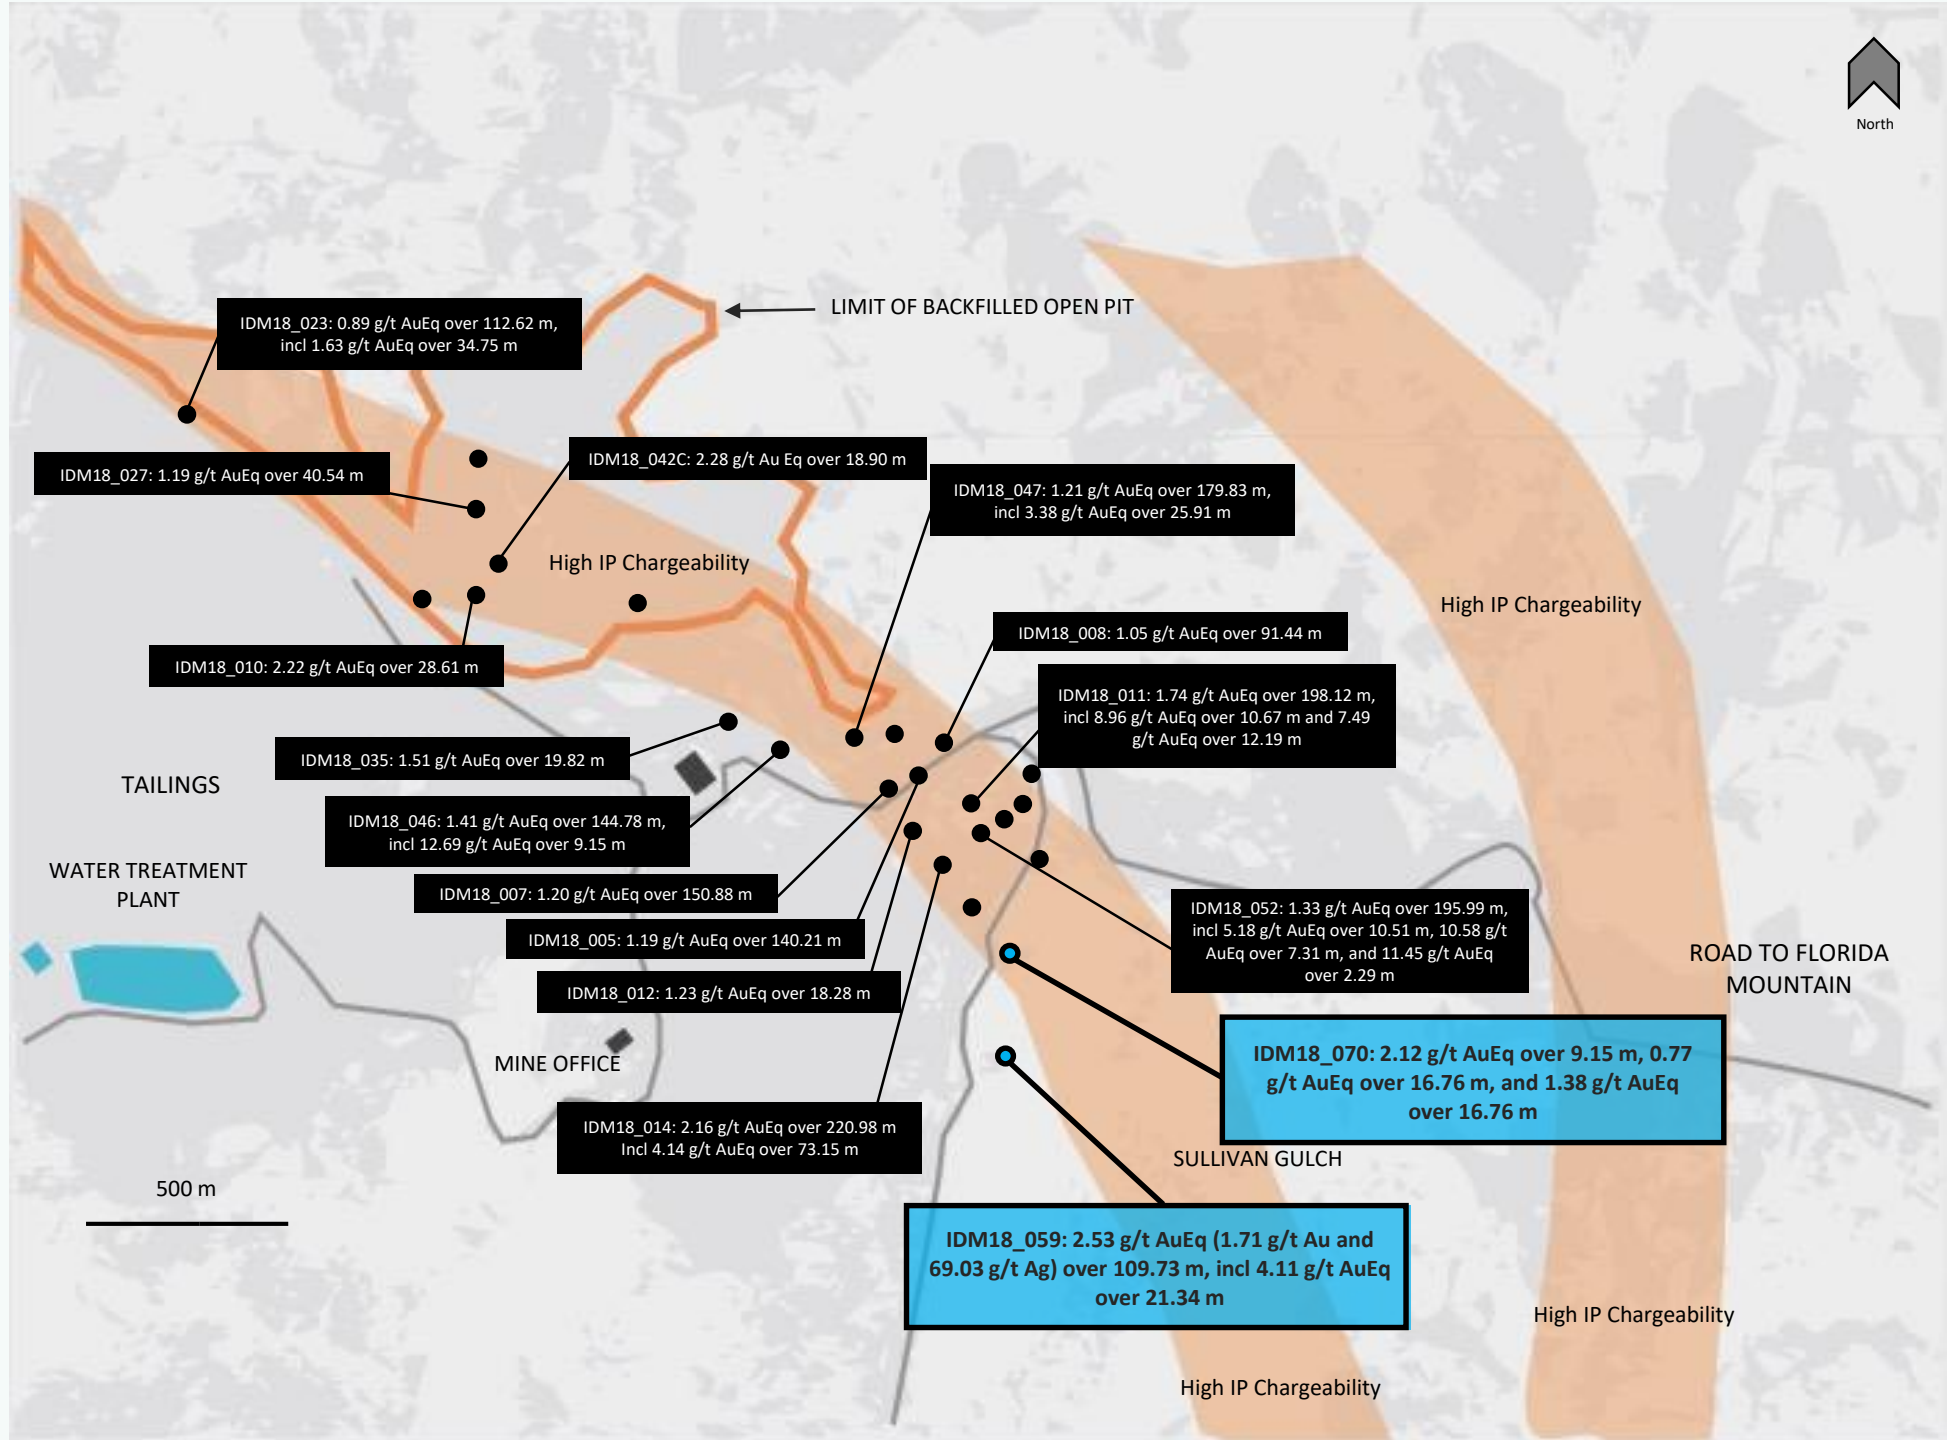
North

LIMIT OF BACKFILLED OPEN PIT

IDM18_023: 0.89 g/t AuEq over 112.62 m, incl 1.63 g/t AuEq over 34.75 m

IDM18_027: 1.19 g/t AuEq over 40.54 m

IDM18_042C: 2.28 g/t Au Eq over 18.90 m

IDM18_047: 1.21 g/t AuEq over 179.83 m, incl 3.38 g/t AuEq over 25.91 m

High IP Chargeability

High IP Chargeability

IDM18_010: 2.22 g/t AuEq over 28.61 m

IDM18_008: 1.05 g/t AuEq over 91.44 m

IDM18_011: 1.74 g/t AuEq over 198.12 m, incl 8.96 g/t AuEq over 10.67 m and 7.49 g/t AuEq over 12.19 m

IDM18_035: 1.51 g/t AuEq over 19.82 m

TAILINGS

IDM18_046: 1.41 g/t AuEq over 144.78 m, incl 12.69 g/t AuEq over 9.15 m

WATER TREATMENT PLANT

IDM18_007: 1.20 g/t AuEq over 150.88 m

IDM18_005: 1.19 g/t AuEq over 140.21 m

IDM18_052: 1.33 g/t AuEq over 195.99 m, incl 5.18 g/t AuEq over 10.51 m, 10.58 g/t AuEq over 7.31 m, and 11.45 g/t AuEq over 2.29 m

ROAD TO FLORIDA MOUNTAIN

IDM18_012: 1.23 g/t AuEq over 18.28 m

MINE OFFICE

IDM18_070: 2.12 g/t AuEq over 9.15 m, 0.77 g/t AuEq over 16.76 m, and 1.38 g/t AuEq over 16.76 m

IDM18_014: 2.16 g/t AuEq over 220.98 m Incl 4.14 g/t AuEq over 73.15 m

SULLIVAN GULCH

500 m

IDM18_059: 2.53 g/t AuEq (1.71 g/t Au and 69.03 g/t Ag) over 109.73 m, incl 4.11 g/t AuEq over 21.34 m

High IP Chargeability

High IP Chargeability